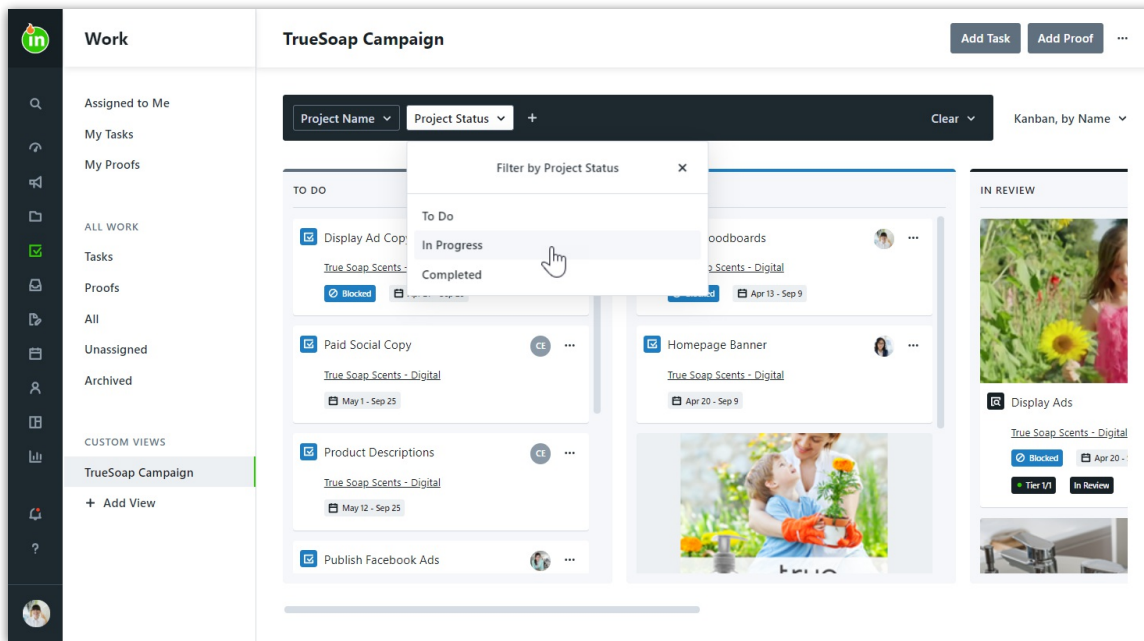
in

Work

Assigned to Me
My Tasks
My Proofs

ALL WORK
Tasks
Proofs
All
Unassigned
Archived

CUSTOM VIEWS
TrueSoap Campaign
+ Add View

?

TrueSoap Campaign

Add Task
Add Proof
...

Project Name
Project Status
+
Clear
Kanban, by Name

Filter by Project Status
×
To Do
In Progress
Completed

TO DO

Display Ad Copy
True Soap Scents - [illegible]
Blocked

Paid Social Copy
CE
True Soap Scents - Digital
May 1 - Sep 25

Product Descriptions
CE
True Soap Scents - Digital
May 12 - Sep 25

Publish Facebook Ads

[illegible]oodboards
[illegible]p Scents - Digital
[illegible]
Apr 13 - Sep 9

Homepage Banner
True Soap Scents - Digital
Apr 20 - Sep 9

true

IN REVIEW

Display Ads
True Soap Scents - Digital
Blocked
Apr 20 -
Tier 1/1
In Review